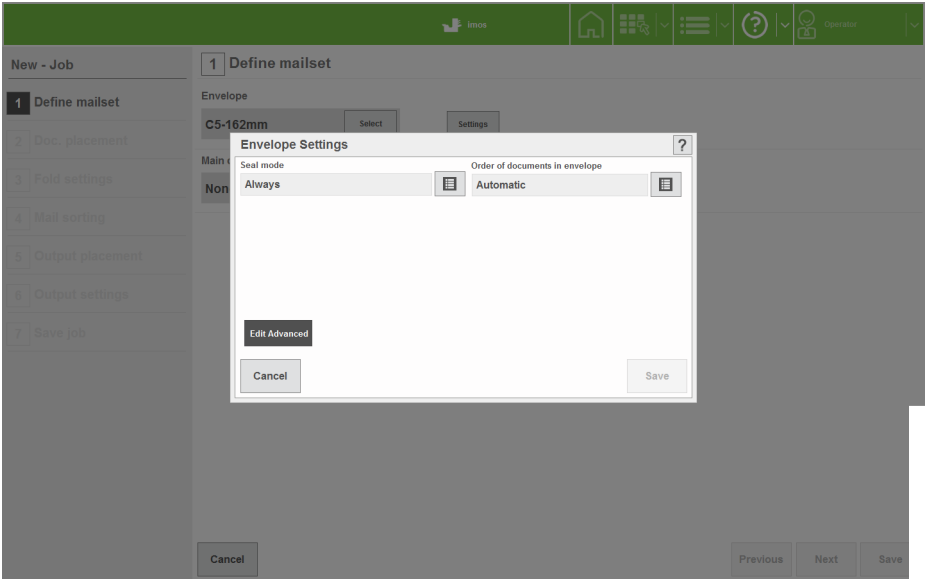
imos

Operator

New - Job

1 Define mailset

2 Doc. placement

3 Fold settings

4 Mail sorting

5 Output placement

6 Output settings

7 Save job

1 Define mailset

Envelope

C5-162mm

Select

Settings

Main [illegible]

Non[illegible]

Envelope Settings

?

Seal mode

Always

Order of documents in envelope

Automatic

Edit Advanced

Cancel

Save

Cancel

Previous

Next

Save